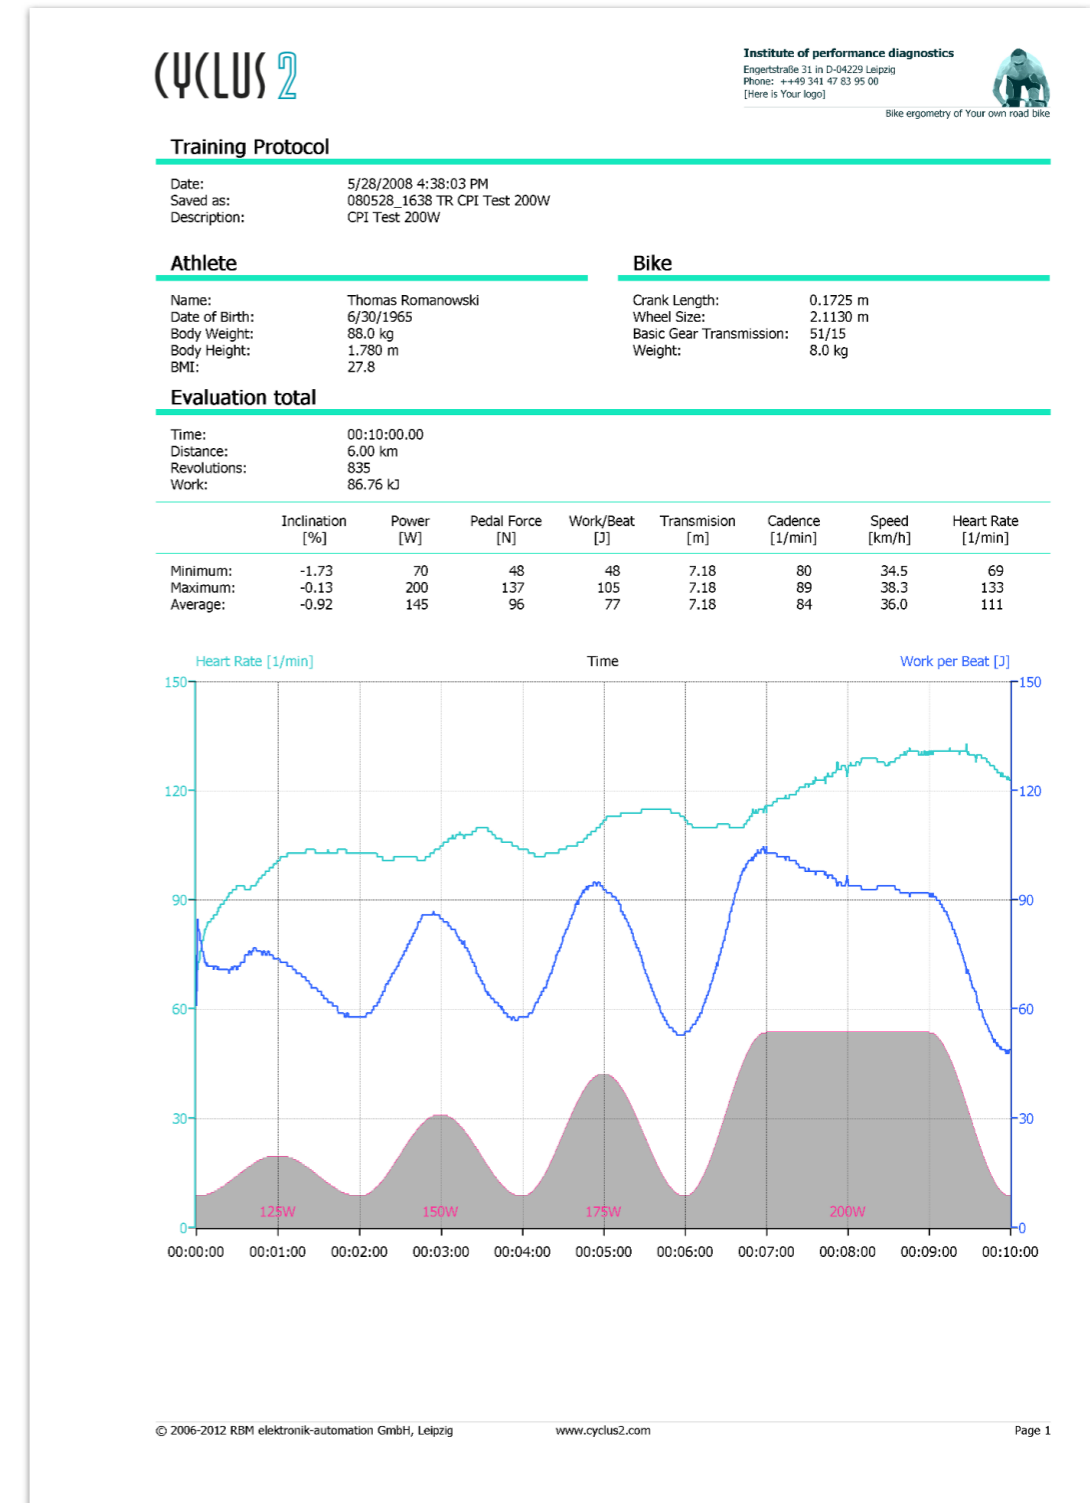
CYCLUS 2

Institute of performance diagnostics
Engertstraße 31 in D-04229 Leipzig
Phone: ++49 341 47 83 95 00
[Here is Your logo]
Bike ergometry of Your own road bike

Training Protocol

Date: 5/28/2008 4:38:03 PM
Saved as: 080528_1638 TR CPI Test 200W
Description: CPI Test 200W

Athlete

Name: Thomas Romanowski
Date of Birth: 6/30/1965
Body Weight: 88.0 kg
Body Height: 1.780 m
BMI: 27.8

Bike

Crank Length: 0.1725 m
Wheel Size: 2.1130 m
Basic Gear Transmission: 51/15
Weight: 8.0 kg

Evaluation total

Time: 00:10:00.00
Distance: 6.00 km
Revolutions: 835
Work: 86.76 kJ

| | Inclination [%] | Power [W] | Pedal Force [N] | Work/Beat [J] | Transmision [m] | Cadence [1/min] | Speed [km/h] | Heart Rate [1/min] |
|---|---|---|---|---|---|---|---|---|
| Minimum: | -1.73 | 70 | 48 | 48 | 7.18 | 80 | 34.5 | 69 |
| Maximum: | -0.13 | 200 | 137 | 105 | 7.18 | 89 | 38.3 | 133 |
| Average: | -0.92 | 145 | 96 | 77 | 7.18 | 84 | 36.0 | 111 |

Heart Rate [1/min]
Time
Work per Beat [J]
150
120
90
60
30
0
150
120
90
60
30
0
125W
150W
175W
200W
00:00:00 00:01:00 00:02:00 00:03:00 00:04:00 00:05:00 00:06:00 00:07:00 00:08:00 00:09:00 00:10:00

© 2006-2012 RBM elektronik-automation GmbH, Leipzig
www.cyclus2.com
Page 1